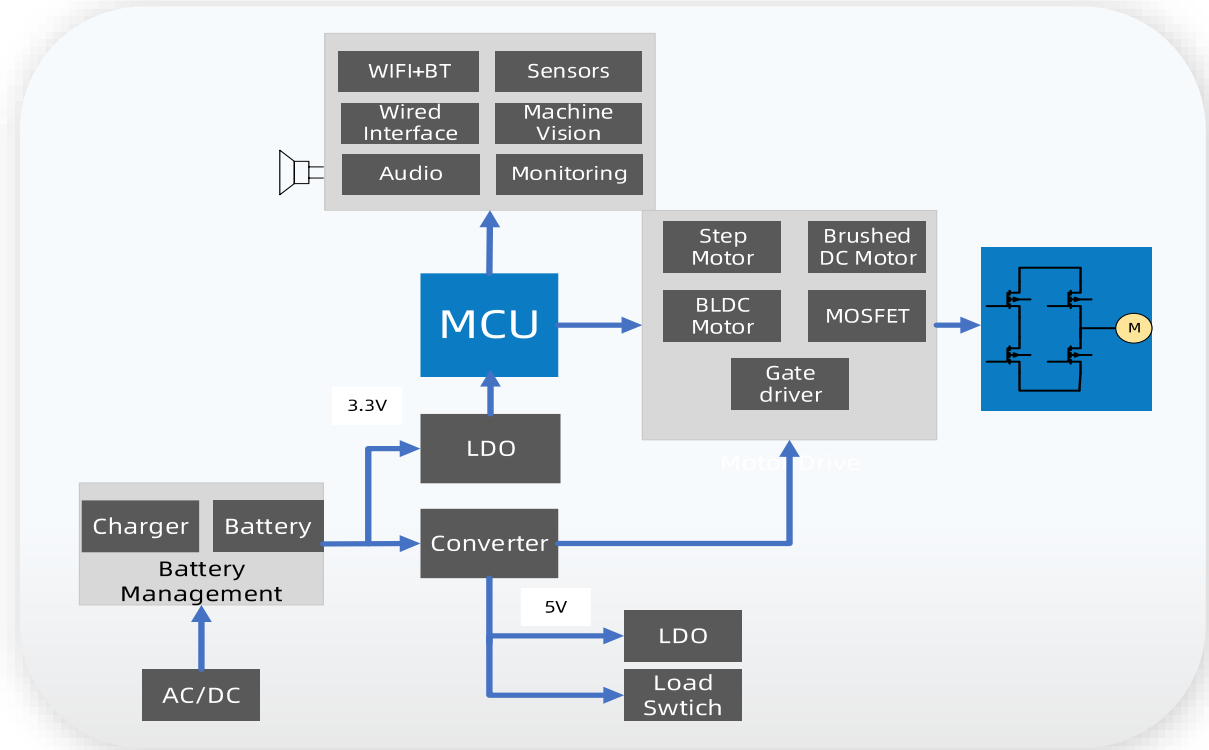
WIFI+BT
Sensors
Wired Interface
Machine Vision
Audio
Monitoring
Step Motor
Brushed DC Motor
BLDC Motor
MOSFET
Gate driver
M
MCU
3.3V
LDO
Motor Drive
Charger
Battery
Battery Management
Converter
5V
LDO
Load Swtich
AC/DC